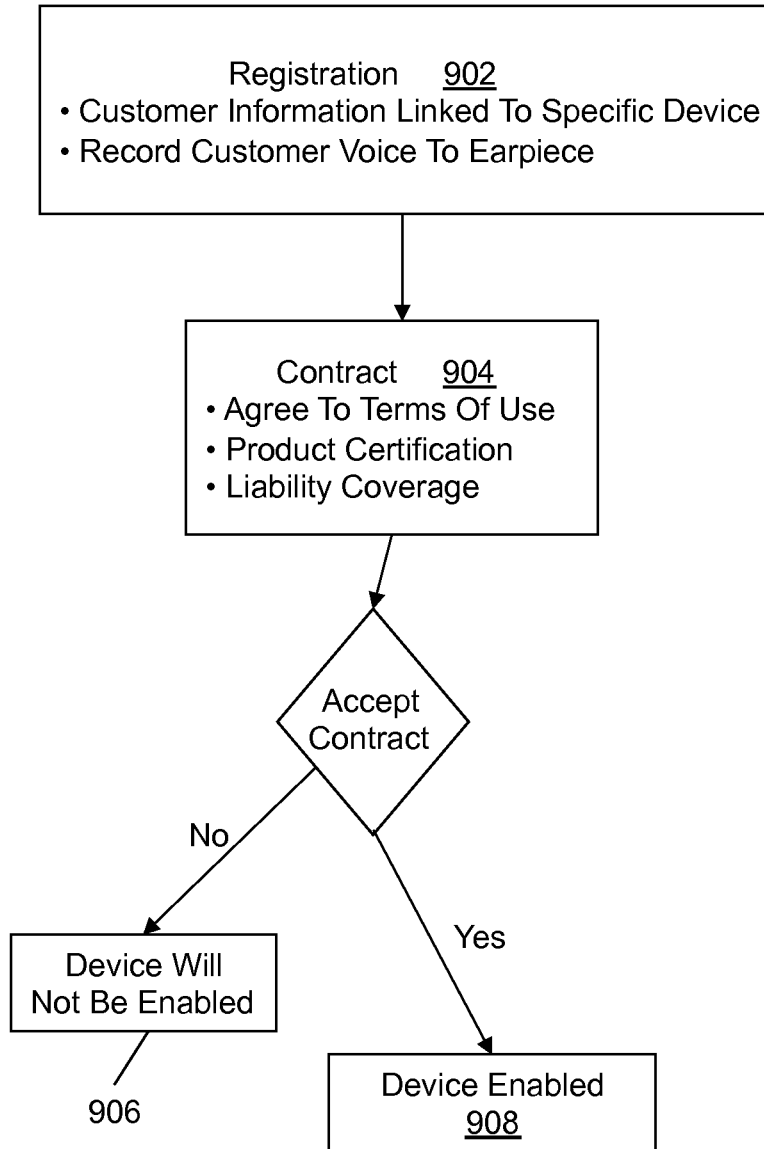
Registration 902
• Customer Information Linked To Specific Device
• Record Customer Voice To Earpiece

Contract 904
• Agree To Terms Of Use
• Product Certification
• Liability Coverage

Accept Contract

No

Yes

Device Will Not Be Enabled

906

Device Enabled 908